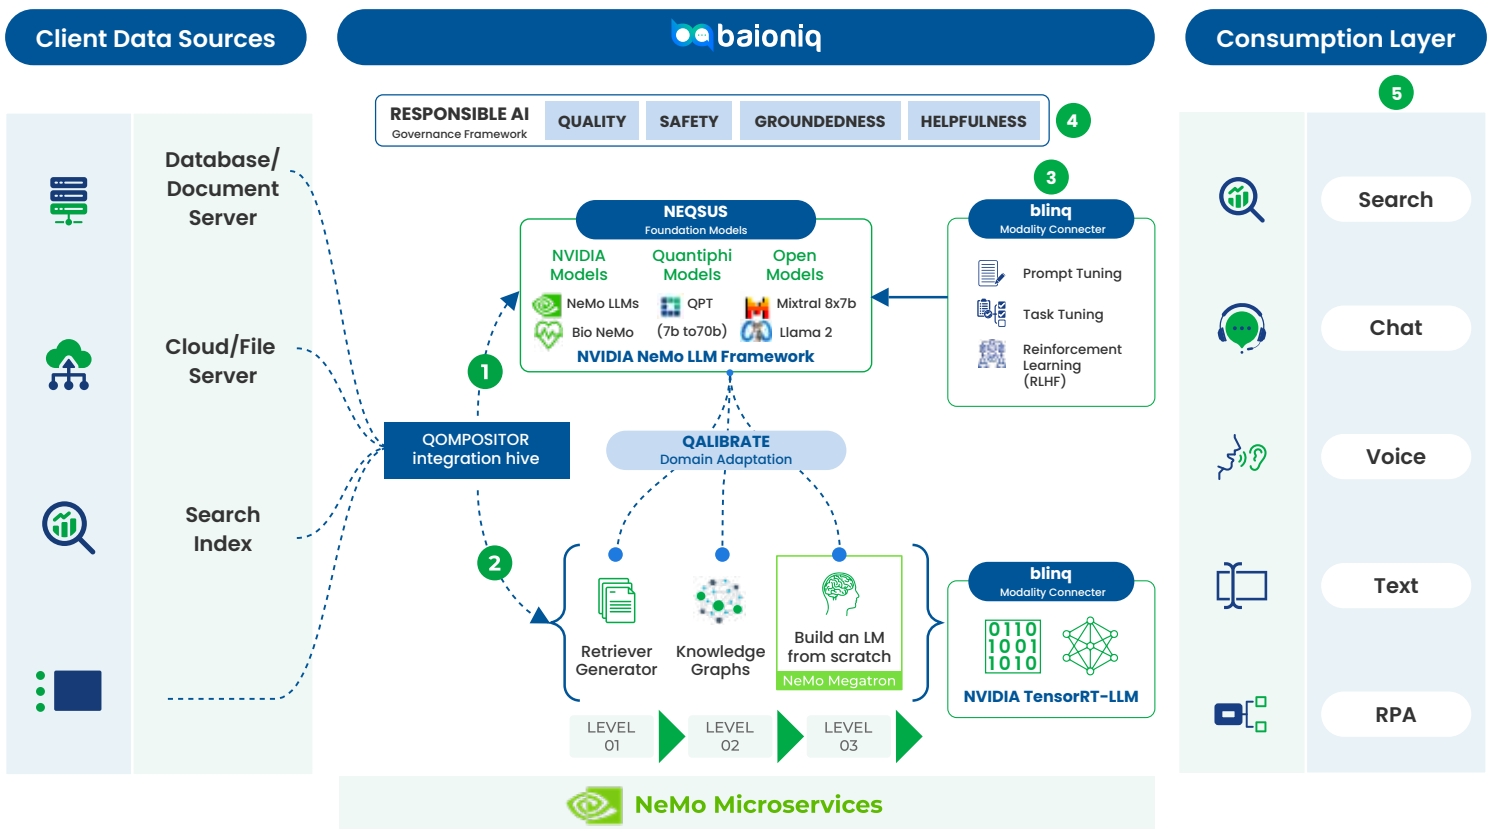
Client Data Sources

baioniq

Consumption Layer

RESPONSIBLE AI
Governance Framework

QUALITY | SAFETY | GROUNDEDNESS | HELPFULNESS

4

5

Database/ Document Server

Cloud/File Server

Search Index

3

blinq
Modality Connecter

Prompt Tuning

Task Tuning

Reinforcement Learning (RLHF)

NEQSUS
Foundation Models

NVIDIA Models

Quantiphi Models

Open Models

NeMo LLMs

QPT

Mixtral 8x7b

Bio NeMo

(7b to70b)

Llama 2

NVIDIA NeMo LLM Framework

1

QOMPOSITOR integration hive

QALIBRATE
Domain Adaptation

2

Retriever Generator

Knowledge Graphs

Build an LM from scratch

NeMo Megatron

blinq
Modality Connecter

0110
1001
1010

NVIDIA TensorRT-LLM

LEVEL 01

LEVEL 02

LEVEL 03

NeMo Microservices

Search

Chat

Voice

Text

RPA